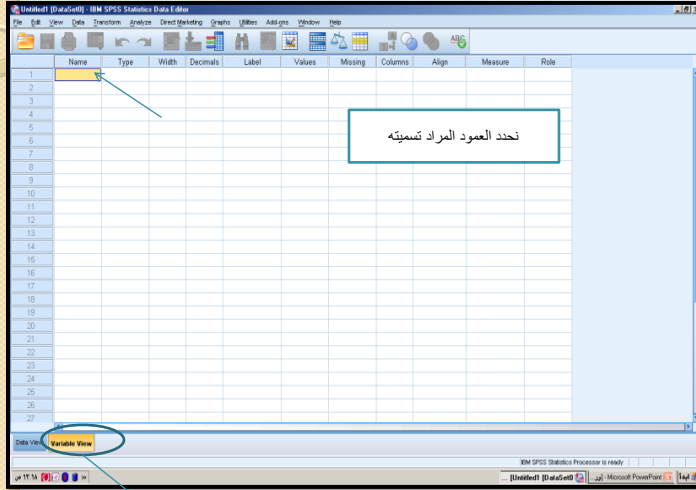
Untitled1 [DataSet0] - IBM SPSS Statistics Data Editor

File Edit View Data Transform Analyze Direct Marketing Graphs Utilities Add-ons Window Help

| | Name | Type | Width | Decimals | Label | Values | Missing | Columns | Align | Measure | Role |
|---|---|---|---|---|---|---|---|---|---|---|---|
| 1 | | | | | | | | | | | |
| 2 | | | | | | | | | | | |
| 3 | | | | | | | | | | | |
| 4 | | | | | | | | | | | |
| 5 | | | | | | | | | | | |
| 6 | | | | | | | | | | | |
| 7 | | | | | | | | | | | |
| 8 | | | | | | | | | | | |
| 9 | | | | | | | | | | | |
| 10 | | | | | | | | | | | |
| 11 | | | | | | | | | | | |
| 12 | | | | | | | | | | | |
| 13 | | | | | | | | | | | |
| 14 | | | | | | | | | | | |
| 15 | | | | | | | | | | | |
| 16 | | | | | | | | | | | |
| 17 | | | | | | | | | | | |
| 18 | | | | | | | | | | | |
| 19 | | | | | | | | | | | |
| 20 | | | | | | | | | | | |
| 21 | | | | | | | | | | | |
| 22 | | | | | | | | | | | |
| 23 | | | | | | | | | | | |
| 24 | | | | | | | | | | | |
| 25 | | | | | | | | | | | |
| 26 | | | | | | | | | | | |
| 27 | | | | | | | | | | | |

نحدد العمود المراد تسميته

Data View Variable View

IBM SPSS Statistics Processor is ready

[Untitled1 [DataSet0] ... Microsoft PowerPoint